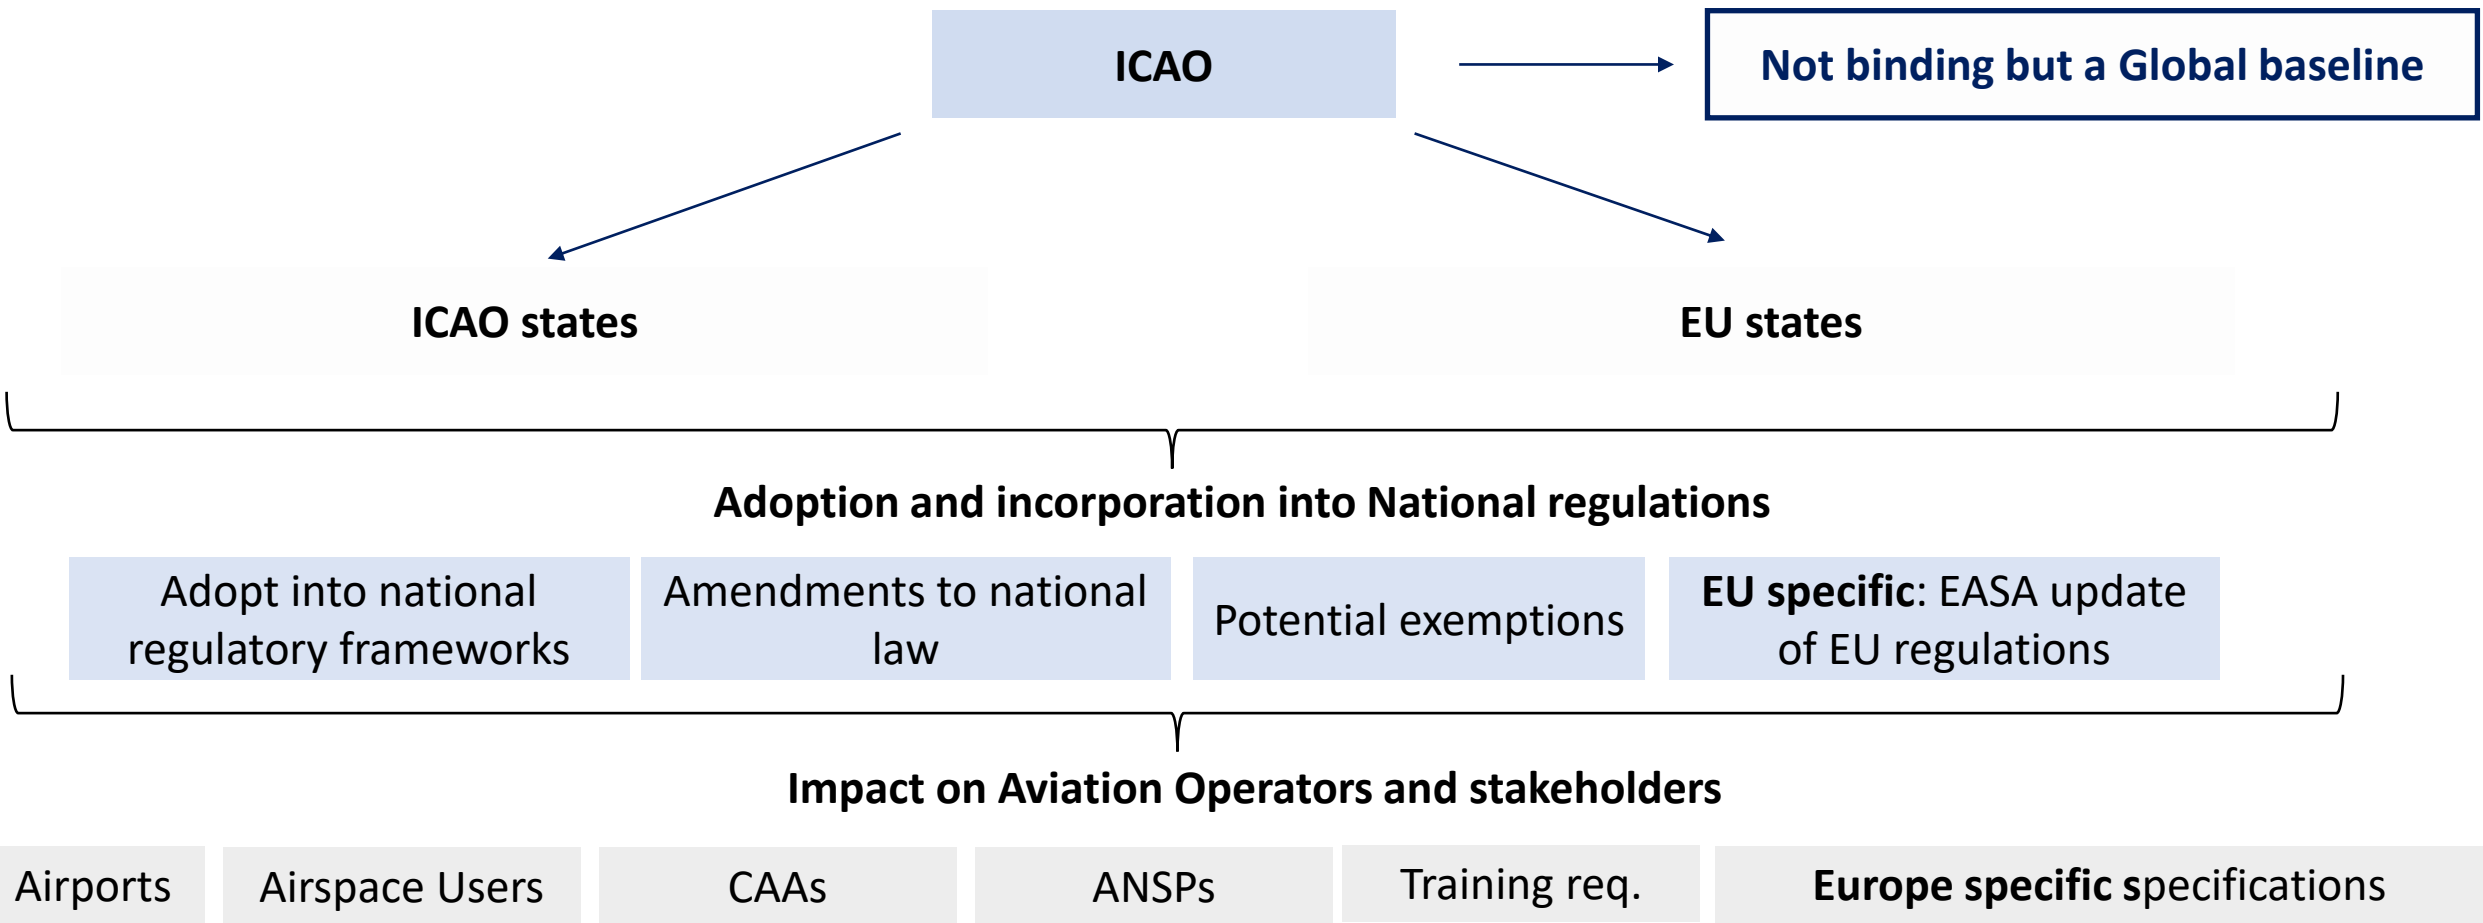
ICAO

Not binding but a Global baseline

ICAO states

EU states

Adoption and incorporation into National regulations

Adopt into national regulatory frameworks

Amendments to national law

Potential exemptions

EU specific: EASA update of EU regulations

Impact on Aviation Operators and stakeholders

Airports

Airspace Users

CAAs

ANSPs

Training req.

Europe specific specifications